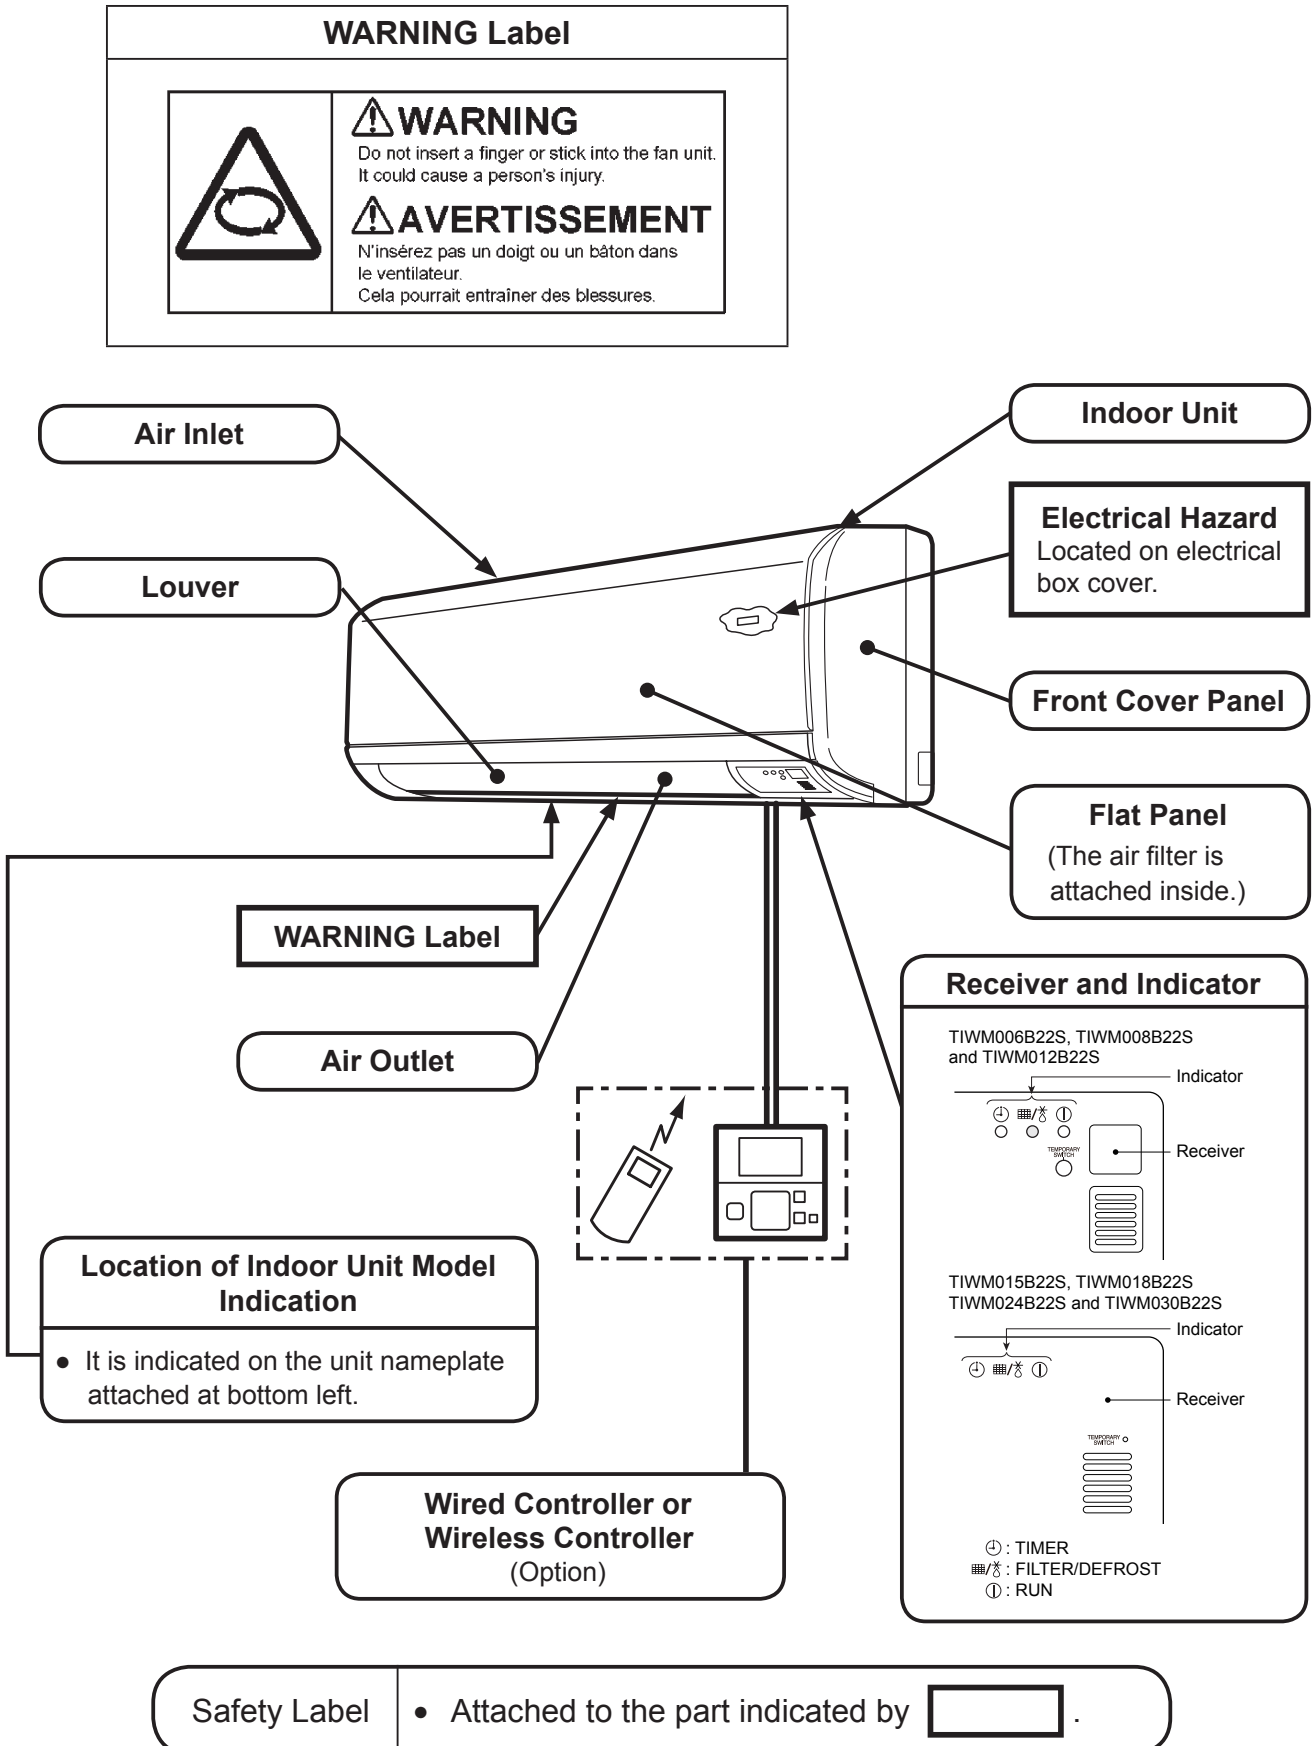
WARNING Label

⚠WARNING
Do not insert a finger or stick into the fan unit. It could cause a person's injury.

⚠AVERTISSEMENT
N'insérez pas un doigt ou un bâton dans le ventilateur.
Cela pourrait entraîner des blessures.

Air Inlet

Indoor Unit

Electrical Hazard
Located on electrical box cover.

Louver

Front Cover Panel

Flat Panel
(The air filter is attached inside.)

WARNING Label

Air Outlet

Receiver and Indicator

TIWM006B22S, TIWM008B22S and TIWM012B22S

Indicator

TEMPORARY SWITCH

Receiver

TIWM015B22S, TIWM018B22S TIWM024B22S and TIWM030B22S

Indicator

Receiver

TEMPORARY SWITCH

Location of Indoor Unit Model Indication

• It is indicated on the unit nameplate attached at bottom left.

Wired Controller or Wireless Controller
(Option)

: TIMER
: FILTER/DEFROST
: RUN

| Safety Label | • Attached to the part indicated by ▭ . |
|---|---|